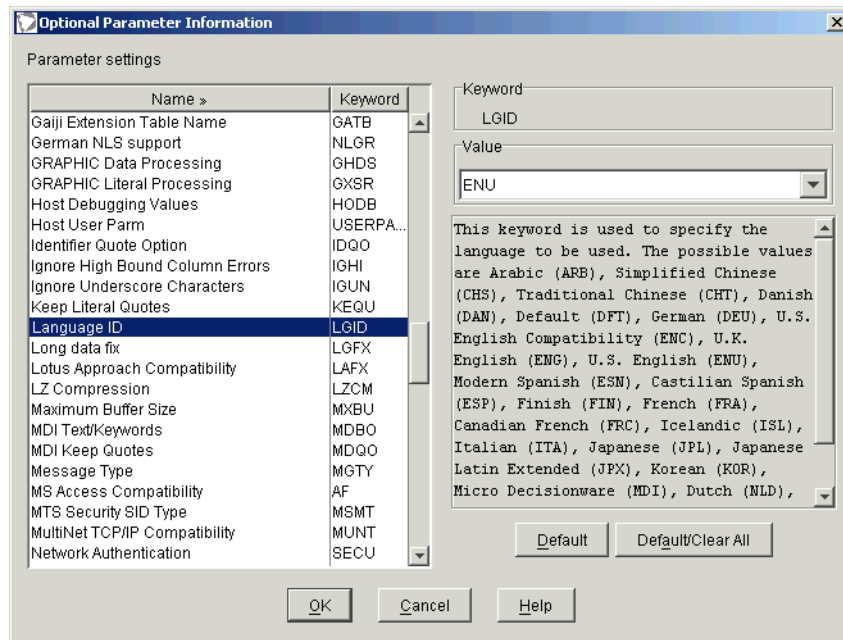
Optional Parameter Information

Parameter settings

| Name » | Keyword |
|---|---|
| Gaiji Extension Table Name | GATB |
| German NLS support | NLGR |
| GRAPHIC Data Processing | GHDS |
| GRAPHIC Literal Processing | GXSR |
| Host Debugging Values | HODB |
| Host User Parm | USERPA... |
| Identifier Quote Option | IDQO |
| Ignore High Bound Column Errors | IGHI |
| Ignore Underscore Characters | IGUN |
| Keep Literal Quotes | KEQU |
| Language ID | LGID |
| Long data fix | LGFX |
| Lotus Approach Compatibility | LAFX |
| LZ Compression | LZCM |
| Maximum Buffer Size | MXBU |
| MDI Text/Keywords | MDBO |
| MDI Keep Quotes | MDQO |
| Message Type | MGTY |
| MS Access Compatibility | AF |
| MTS Security SID Type | MSMT |
| MultiNet TCP/IP Compatibility | MUNT |
| Network Authentication | SECU |

Keyword
LGID

Value
ENU

This keyword is used to specify the language to be used. The possible values are Arabic (ARB), Simplified Chinese (CHS), Traditional Chinese (CHT), Danish (DAN), Default (DFT), German (DEU), U.S. English Compatibility (ENC), U.K. English (ENG), U.S. English (ENU), Modern Spanish (ESN), Castilian Spanish (ESP), Finish (FIN), French (FRA), Canadian French (FRC), Icelandic (ISL), Italian (ITA), Japanese (JPL), Japanese Latin Extended (JPX), Korean (KOR), Micro Decisionware (MDI), Dutch (NLD),

Default    Default/Clear All

OK    Cancel    Help